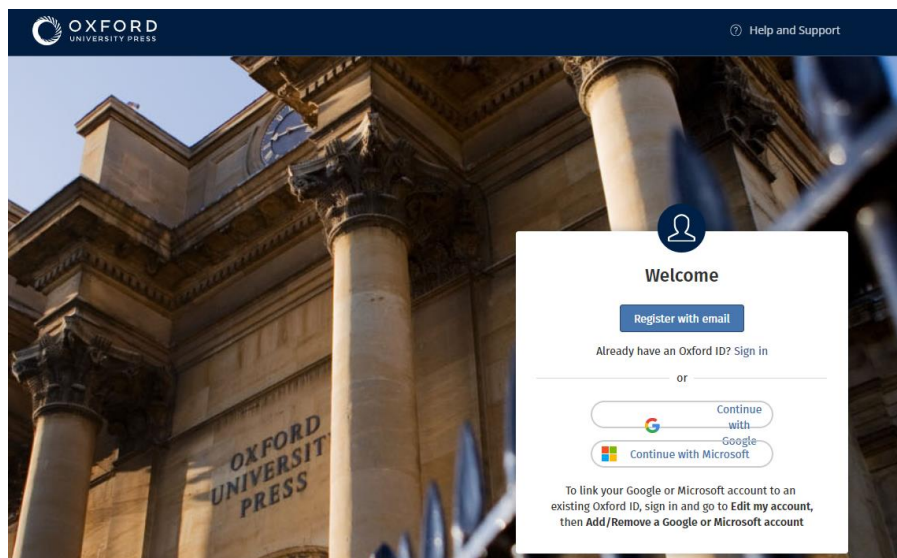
OXFORD
UNIVERSITY PRESS

Help and Support

Welcome

Register with email

Already have an Oxford ID? Sign in

or

Continue with Google

Continue with Microsoft

To link your Google or Microsoft account to an existing Oxford ID, sign in and go to **Edit my account**, then **Add/Remove a Google or Microsoft account**

OXFORD UNIVERSITY PRESS